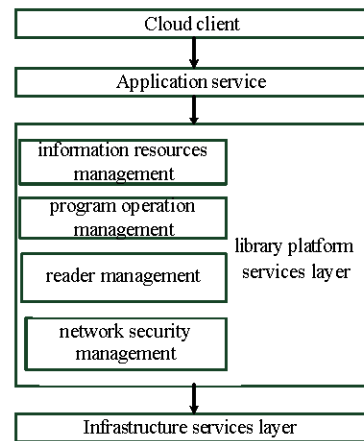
Cloud client

Application service

information resources management

program operation management

reader management

network security management

library platform services layer

Infrastructure services layer